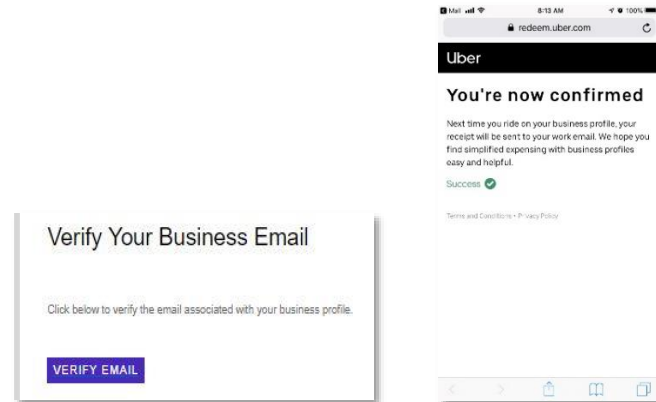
Verify Your Business Email

Click below to verify the email associated with your business profile.

VERIFY EMAIL

Mail 8:13 AM 100%

redeem.uber.com

Uber

You're now confirmed

Next time you ride on your business profile, your receipt will be sent to your work email. We hope you find simplified expensing with business profiles easy and helpful.

Success

Terms and Conditions • Privacy Policy